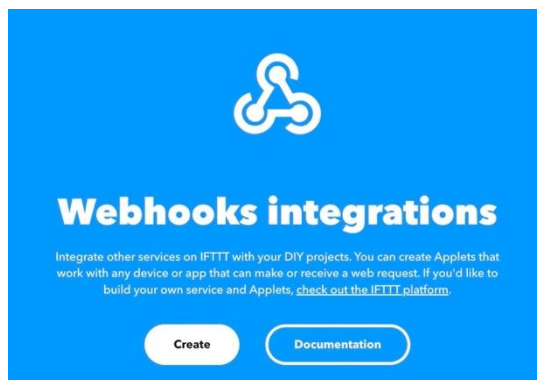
Webhooks integrations

Integrate other services on IFTTT with your DIY projects. You can create Applets that work with any device or app that can make or receive a web request. If you'd like to build your own service and Applets, check out the IFTTT platform.

Create

Documentation